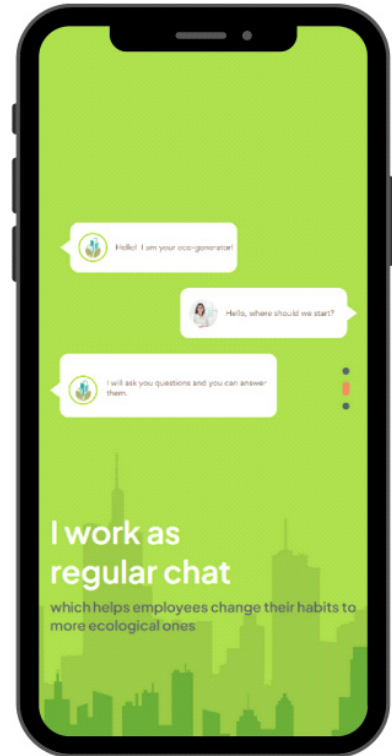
Hello! I am your eco-generator!

Hello, where should we start?

I will ask you questions and you can answer them.

I work as regular chat

which helps employees change their habits to more ecological ones